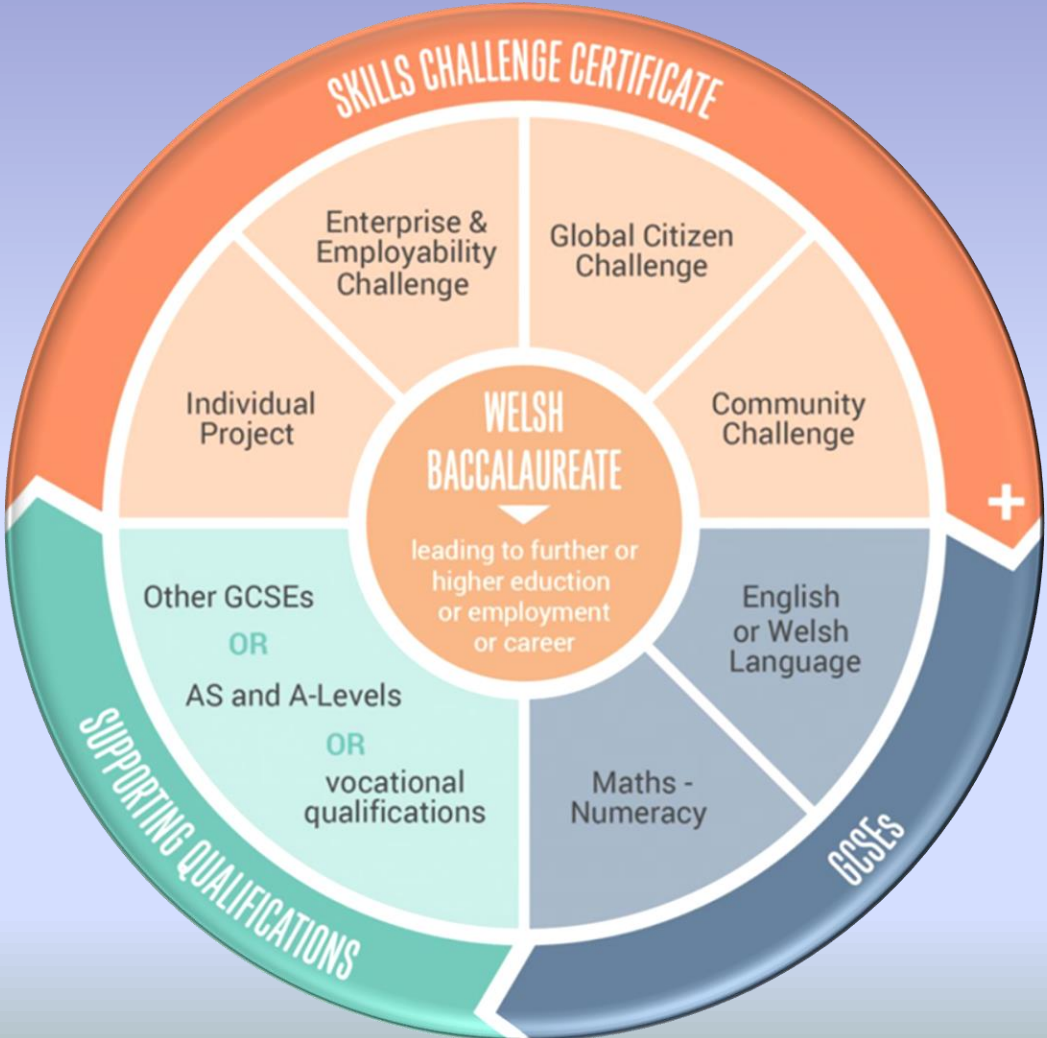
SKILLS CHALLENGE CERTIFICATE

Enterprise & Employability Challenge

Global Citizen Challenge

Individual Project

Community Challenge

WELSH BACCALAUREATE

leading to further or higher eduction or employment or career

+

Other GCSEs

OR

AS and A-Levels

OR

vocational qualifications

English or Welsh Language

Maths - Numeracy

SUPPORTING QUALIFICATIONS

GCSEs